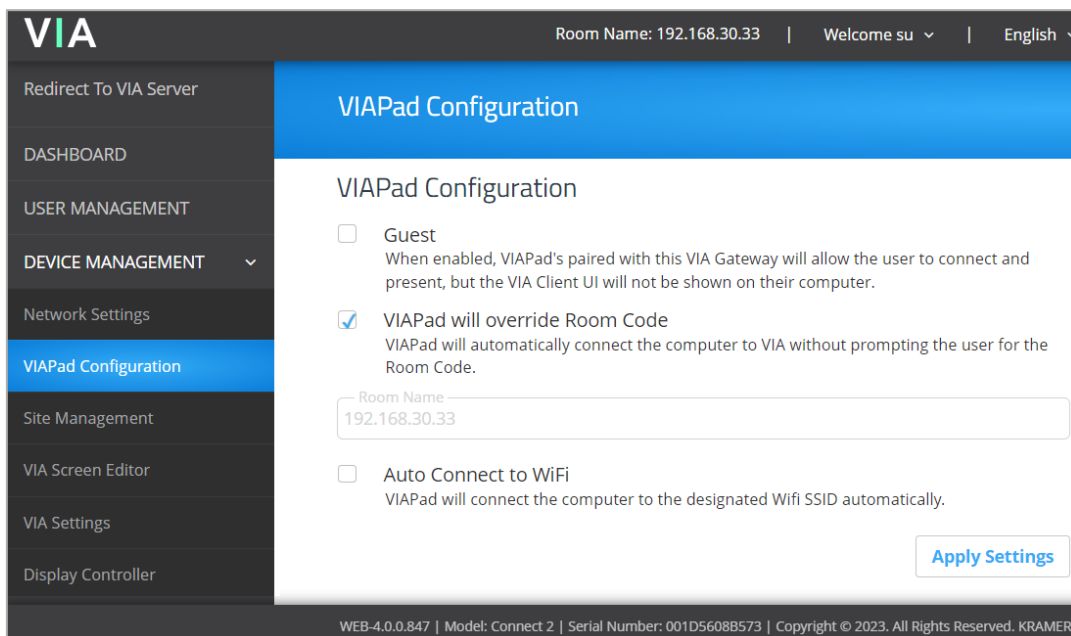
VIA

Room Name: 192.168.30.33 | Welcome su | English

Redirect To VIA Server

DASHBOARD

USER MANAGEMENT

DEVICE MANAGEMENT

Network Settings

VIAPad Configuration

Site Management

VIA Screen Editor

VIA Settings

Display Controller

VIAPad Configuration

VIAPad Configuration

Guest

When enabled, VIAPad's paired with this VIA Gateway will allow the user to connect and present, but the VIA Client UI will not be shown on their computer.

VIAPad will override Room Code

VIAPad will automatically connect the computer to VIA without prompting the user for the Room Code.

Room Name

192.168.30.33

Auto Connect to WiFi

VIAPad will connect the computer to the designated Wifi SSID automatically.

Apply Settings

WEB-4.0.0.847 | Model: Connect 2 | Serial Number: 001D5608B573 | Copyright © 2023. All Rights Reserved. KRAMER